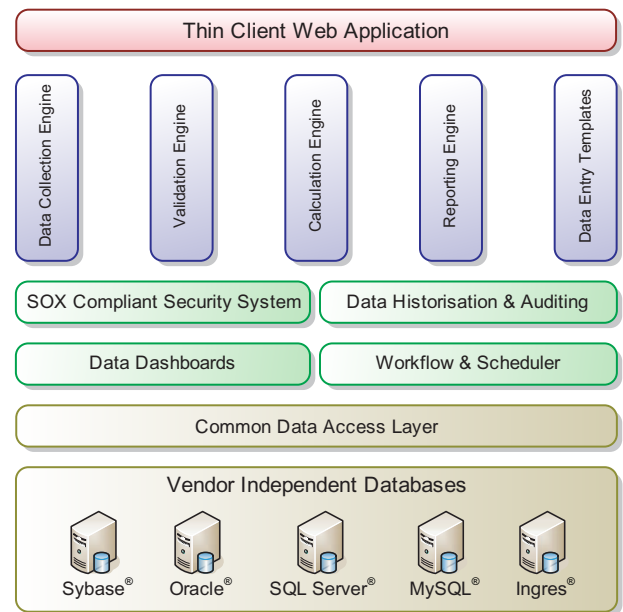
Thin Client Web Application

Data Collection Engine

Validation Engine

Calculation Engine

Reporting Engine

Data Entry Templates

SOX Compliant Security System

Data Historisation & Auditing

Data Dashboards

Workflow & Scheduler

Common Data Access Layer

Vendor Independent Databases

Sybase®

Oracle®

SQL Server®

MySQL®

Ingres®